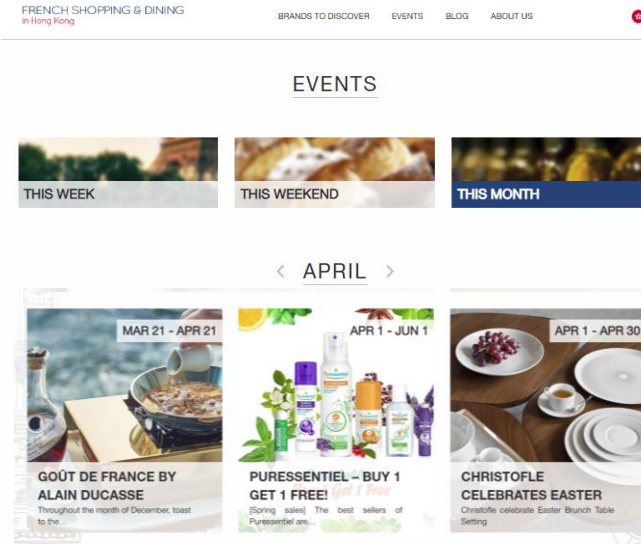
FRENCH SHOPPING & DINING
in Hong Kong

BRANDS TO DISCOVER EVENTS BLOG ABOUT US

EVENTS

THIS WEEK

THIS WEEKEND

THIS MONTH

‹ APRIL ›

MAR 21 - APR 21

GOÛT DE FRANCE BY ALAIN DUCASSE
Throughout the month of December, toast to the...

APR 1 - JUN 1

PURESSENTIEL – BUY 1 GET 1 FREE!
[Spring sales] The best sellers of Puressentiel are...

APR 1 - APR 30

CHRISTOFLE CELEBRATES EASTER
Christofle celebrate Easter Brunch Table Setting